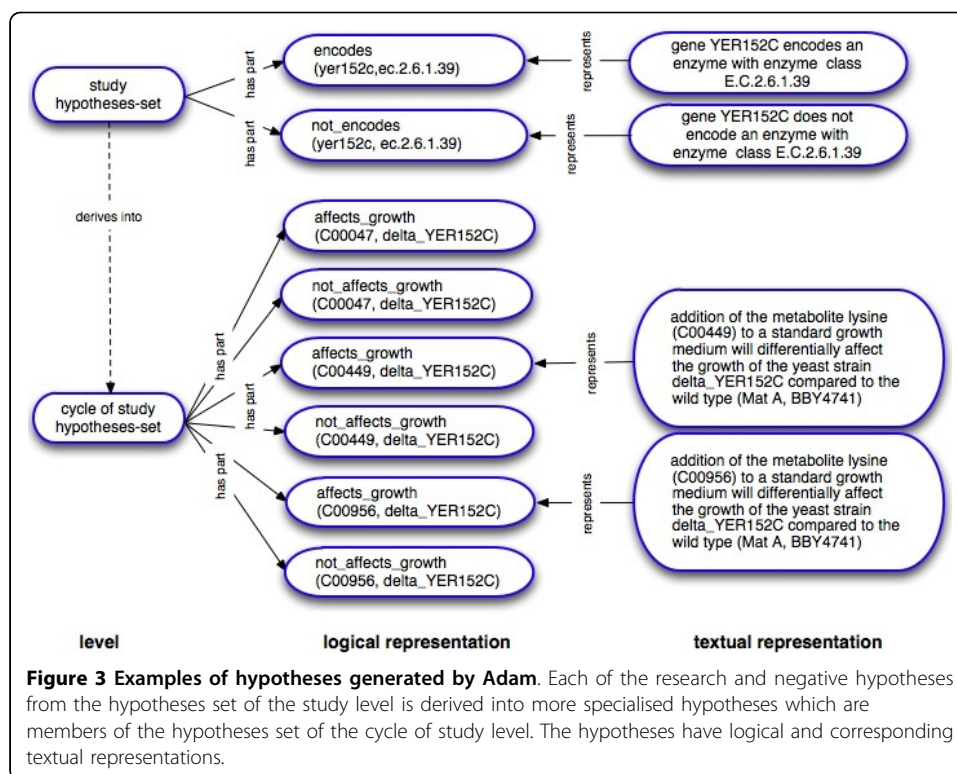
study hypotheses-set

has part

has part

encodes (yer152c,ec.2.6.1.39)

not_encodes (yer152c, ec.2.6.1.39)

represents

represents

gene YER152C encodes an enzyme with enzyme class E.C.2.6.1.39

gene YER152C does not encode an enzyme with enzyme class E.C.2.6.1.39

derives into

cycle of study hypotheses-set

has part

has part

has part

affects_growth (C00047, delta_YER152C)

not_affects_growth (C00047, delta_YER152C)

affects_growth (C00449, delta_YER152C)

not_affects_growth (C00449, delta_YER152C)

affects_growth (C00956, delta_YER152C)

not_affects_growth (C00956, delta_YER152C)

represents

represents

addition of the metabolite lysine (C00449) to a standard growth medium will differentially affect the growth of the yeast strain delta_YER152C compared to the wild type (Mat A, BBY4741)

addition of the metabolite lysine (C00956) to a standard growth medium will differentially affect the growth of the yeast strain delta_YER152C compared to the wild type (Mat A, BBY4741)

level

logical representation

textual representation

**Figure 3 Examples of hypotheses generated by Adam**. Each of the research and negative hypotheses from the hypotheses set of the study level is derived into more specialised hypotheses which are members of the hypotheses set of the cycle of study level. The hypotheses have logical and corresponding textual representations.